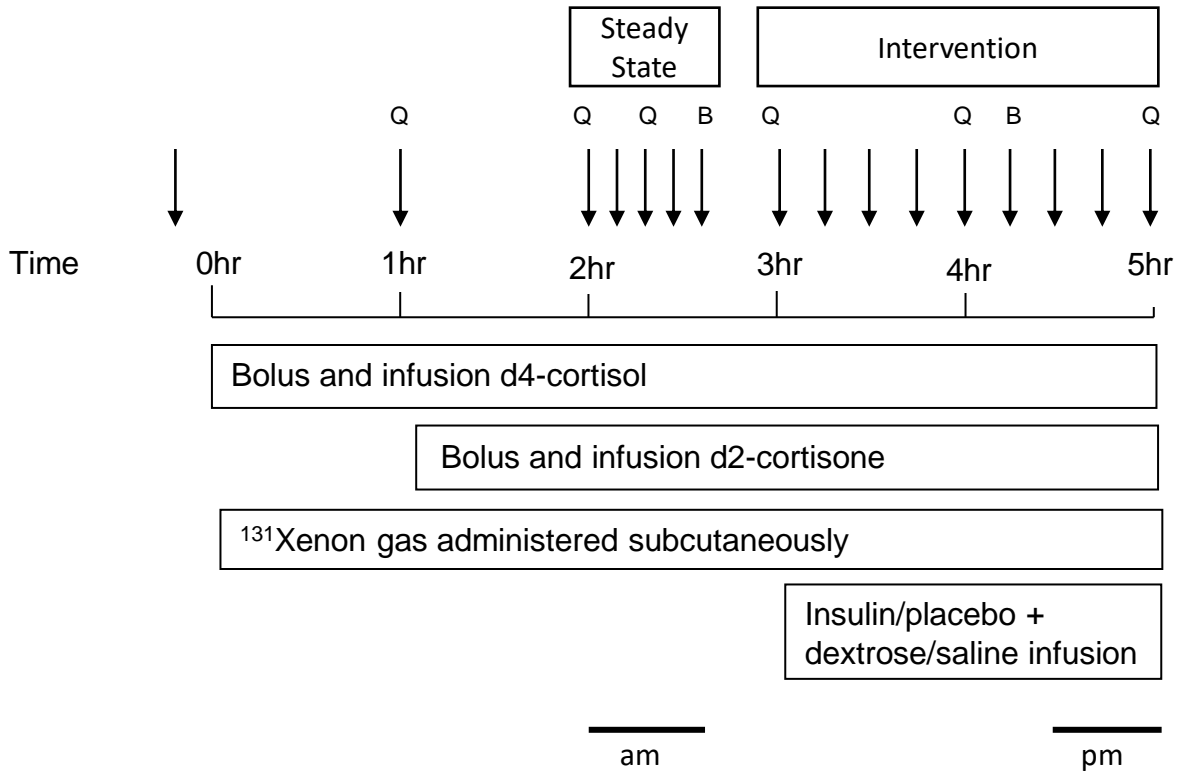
Steady State

Intervention

Q

Q Q B

Q Q B Q

Time 0hr 1hr 2hr 3hr 4hr 5hr

Bolus and infusion d4-cortisol

Bolus and infusion d2-cortisone

$^{131}$Xenon gas administered subcutaneously

Insulin/placebo + dextrose/saline infusion

am

pm